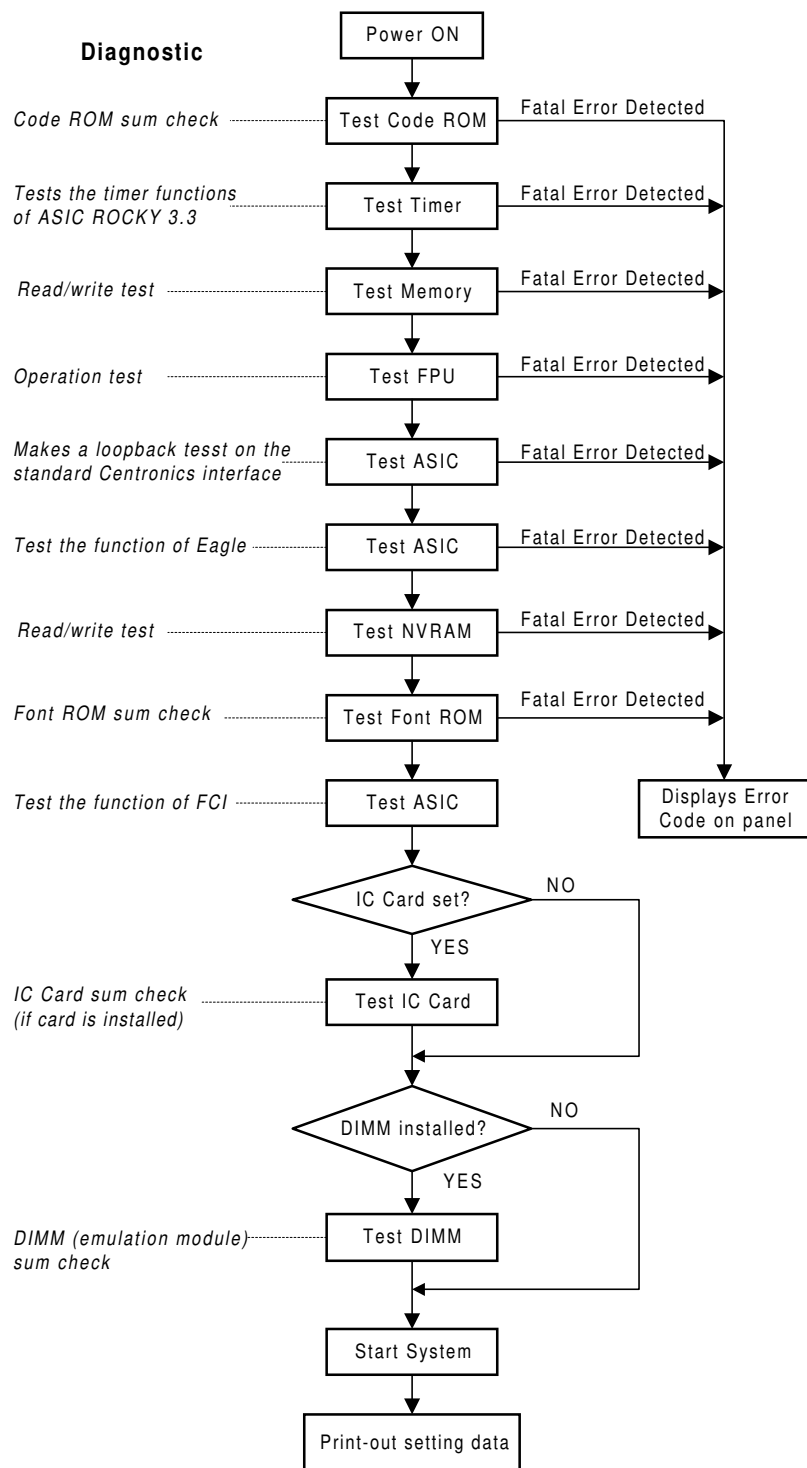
Diagnostic

Power ON

Code ROM sum check
Test Code ROM
Fatal Error Detected

Tests the timer functions of ASIC ROCKY 3.3
Test Timer
Fatal Error Detected

Read/write test
Test Memory
Fatal Error Detected

Operation test
Test FPU
Fatal Error Detected

Makes a loopback tesst on the standard Centronics interface
Test ASIC
Fatal Error Detected

Test the function of Eagle
Test ASIC
Fatal Error Detected

Read/write test
Test NVRAM
Fatal Error Detected

Font ROM sum check
Test Font ROM
Fatal Error Detected

Test the function of FCI
Test ASIC

Displays Error Code on panel

IC Card set?
NO
YES

IC Card sum check (if card is installed)
Test IC Card

DIMM installed?
NO
YES

DIMM (emulation module) sum check
Test DIMM

Start System

Print-out setting data